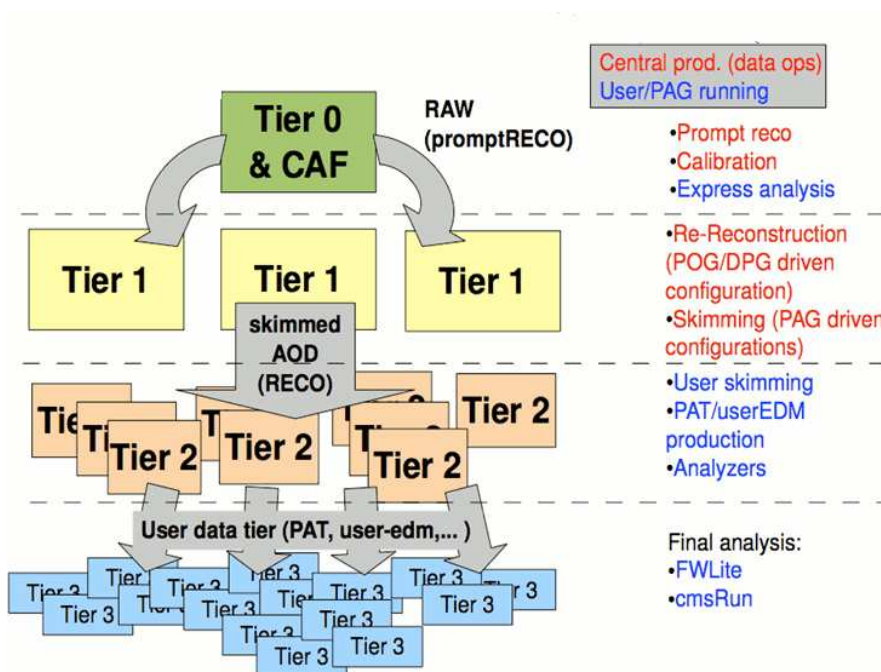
Central prod. (data ops)
User/PAG running

Tier 0
& CAF

RAW
(promptRECO)

•Prompt reco
•Calibration
•Express analysis

Tier 1
Tier 1
Tier 1

skimmed
AOD
(RECO)

•Re-Reconstruction (POG/DPG driven configuration)
•Skimming (PAG driven configurations)

Tier 2
Tier 2
Tier 2
Tier 2

•User skimming
•PAT/userEDM production
•Analyzers

User data tier (PAT, user-edm,... )

Tier 3
Tier 3
Tier 3
Tier 3
Tier 3
Tier 3
Tier 3
Tier 3
Tier 3
Tier 3

Final analysis:
•FWLite
•cmsRun